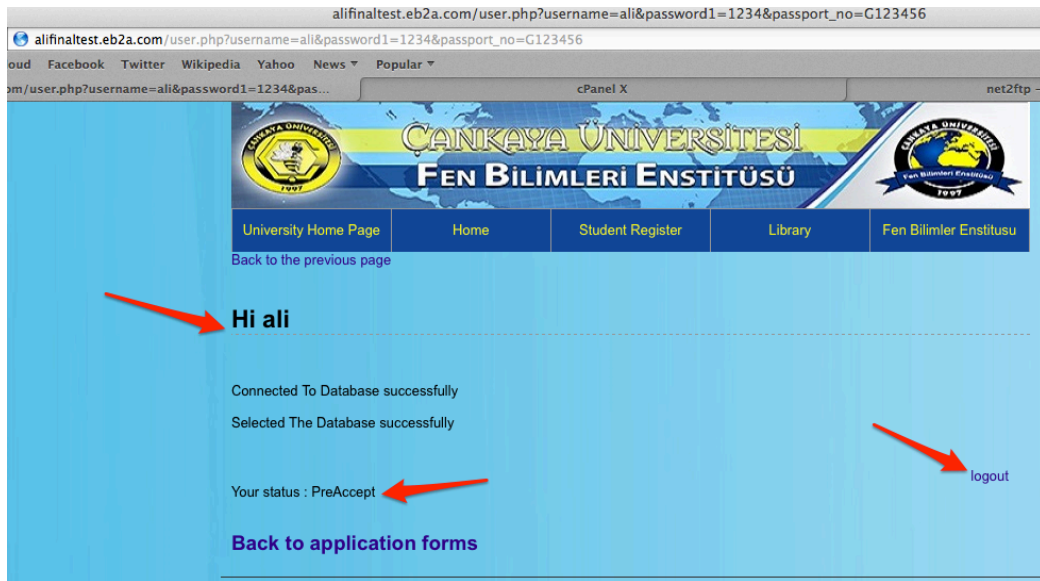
alifinaltest.eb2a.com/user.php?username=ali&password1=1234&passport_no=G123456

alifinaltest.eb2a.com/user.php?username=ali&password1=1234&passport_no=G123456

oud Facebook Twitter Wikipedia Yahoo News ▾ Popular ▾

om/user.php?username=ali&password1=1234&pas... cPanel X net2ftp

ÇANKAYA ÜNİVERSİTESİ
FEN BİLİMLERİ ENSTİTÜSÜ

ÇANKAYA ÜNİVERSİTESİ 1997

ÇANKAYA ÜNİVERSİTESİ Fen Bilimleri Enstitüsü 1997

| University Home Page | Home | Student Register | Library | Fen Bilimler Enstitusu |
|---|---|---|---|---|

Back to the previous page

Hi ali

Connected To Database successfully

Selected The Database successfully

logout

Your status : PreAccept

Back to application forms